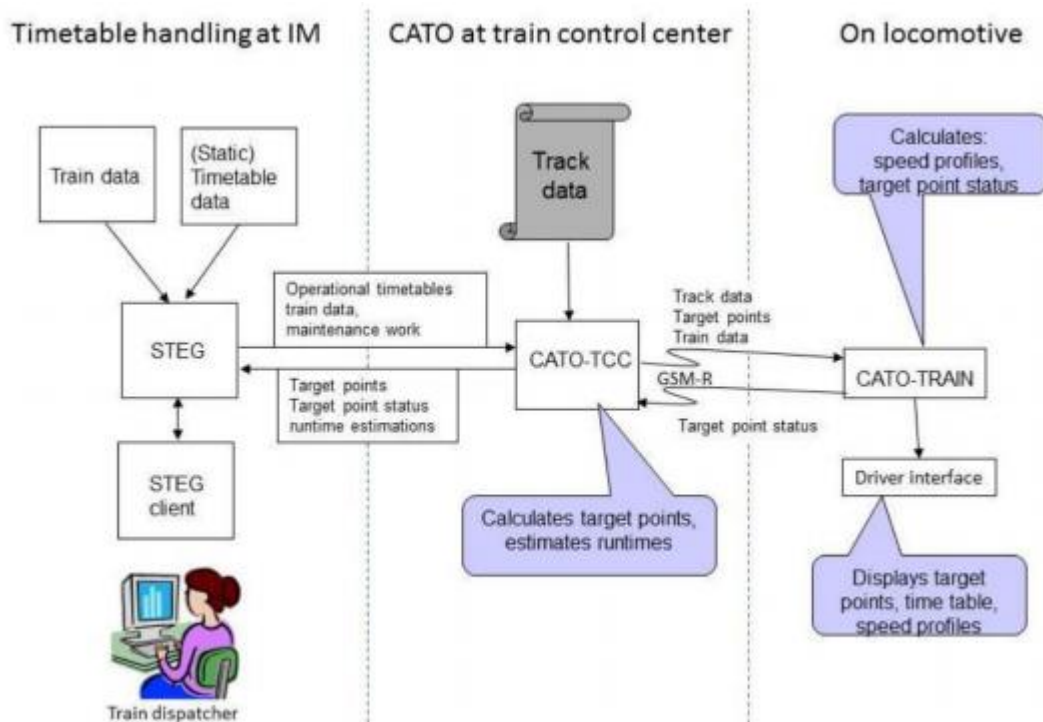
Timetable handling at IM

CATO at train control center

On locomotive

Train data

(Static) Timetable data

Track data

Calculates: speed profiles, target point status

STEG

Operational timetables train data, maintenance work

Target points Target point status runtime estimations

CATO-TCC

Track data Target points Train data

GSM-R

Target point status

CATO-TRAIN

Driver interface

STEG client

Calculates target points, estimates runtimes

Displays target points, time table, speed profiles

Train dispatcher